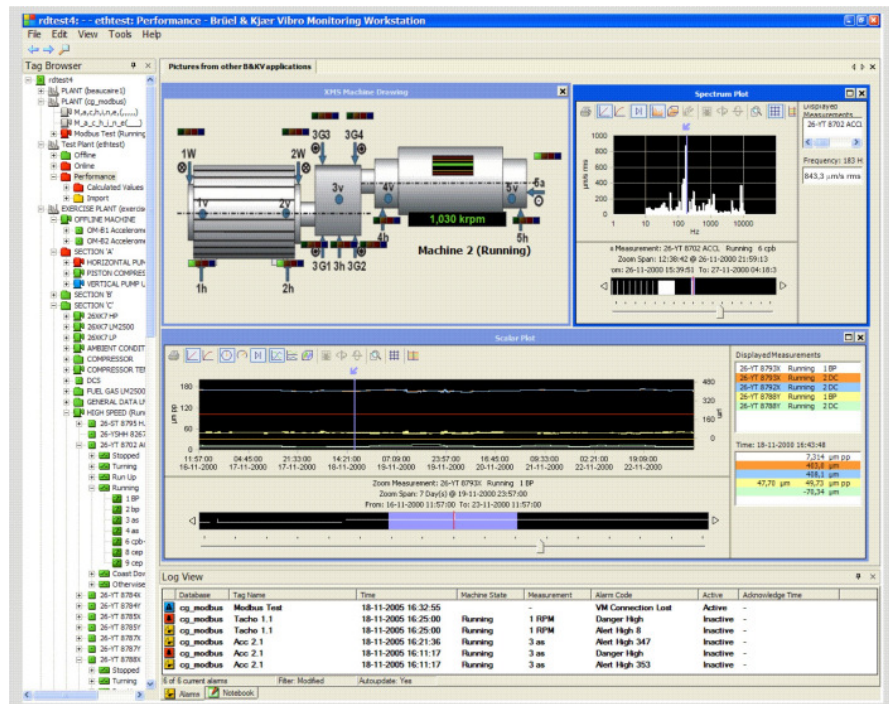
rdtest4: - ethtest: Performance - Brüel & Kjær Vibro Monitoring Workstation

File Edit View Tools Help

Tag Browser

rdtest4
PLANT (beaucaire1)
PLANT (cg_modbus)
M,a,c,h,i,n,e,(.....)
M_a_c_h_i_n_e_(___)
Modbus Test (Running
Test Plant (ethtest)
Offline
Online
Performance
Calculated Values
Import
EXERCISE PLANT (exercise
OFFLINE MACHINE
OM-B1 Accelerome
OM-B2 Accelerome
SECTION 'A'
HORIZONTAL PUM
PISTON COMPRES
VERTICAL PUMP U
SECTION 'B'
SECTION 'C'
26KK7 HP
26KK7 LM2500
26KK7 LP
AMBIENT CONDIT
COMPRESSOR
COMPRESSOR TEM
DCS
FUEL GAS LM2500
GENERAL DATA LI
HIGH SPEED (Runn
26-ST 8795 H
26-YSHH 8267
26-YT 8702 A
Stopped
Turning
Run Up
Running
1 BP
2 BP
3 as
4 as
6 cpb
8 cep
9 cep
Coast Dow
Otherwise
26-YT 8784
26-YT 8784Y
26-YT 8785X
26-YT 8785Y
26-YT 8787X
26-YT 8787Y
26-YT 8788X
Stopped
Turning

Pictures from other B&KV applications

XMS Machine Drawing

1W 2W 3G3 3G4 1v 2v 3v 4v 5v 6a 4h 5h 1h 2h 3G1 3h 3G2

1,030 krpm

Machine 2 (Running)

Spectrum Plot

1000
800
600
400
200
0
μm/s rms
1 10 100 1000 10000
Hz

Displayed Measurements
26-YT 8702 ACCL
Frequency: 183 H
843,3 μm/s rms

Measurement: 26-YT 8702 ACCL Running 6 cpb
Zoom Span: 12:38:42 @ 26-11-2000 21:59:13
om: 26-11-2000 15:39:51 To: 27-11-2000 04:18:3

Scalar Plot

180
120
60
0
μm pp
480
320
160
0
μm

11:57:00 16-11-2000
04:45:00 17-11-2000
21:33:00 17-11-2000
14:21:00 18-11-2000
07:09:00 19-11-2000
23:57:00 19-11-2000
16:45:00 20-11-2000
09:33:00 21-11-2000
02:21:00 22-11-2000
19:09:00 22-11-2000

Zoom Measurement: 26-YT 8793X Running 1 BP
Zoom Span: 7 Day(s) @ 19-11-2000 23:57:00
From: 16-11-2000 11:57:00 To: 23-11-2000 11:57:00

Displayed Measurements
| | | |
|---|---|---|
| 26-YT 8793X | Running | 1 BP |
| 26-YT 8793X | Running | 2 DC |
| 26-YT 8792X | Running | 2 DC |
| 26-YT 8788Y | Running | 1 BP |
| 26-YT 8788Y | Running | 2 DC |

Time: 18-11-2000 16:43:48
7,314 μm pp
403,6 μm
408,1 μm
47,70 μm 49,73 μm pp
-78,34 μm

Log View

| Database | Tag Name | Time | Machine State | Measurement | Alarm Code | Active | Acknowledge Time |
|---|---|---|---|---|---|---|---|
| cg_modbus | Modbus Test | 18-11-2005 16:32:55 | | - | VM Connection Lost | Active | - |
| cg_modbus | Tacho 1.1 | 18-11-2005 16:25:00 | Running | 1 RPM | Danger High | Inactive | - |
| cg_modbus | Tacho 1.1 | 18-11-2005 16:25:00 | Running | 1 RPM | Alert High 8 | Inactive | - |
| cg_modbus | Acc 2.1 | 18-11-2005 16:21:36 | Running | 3 as | Alert High 347 | Inactive | - |
| cg_modbus | Acc 2.1 | 18-11-2005 16:11:17 | Running | 3 as | Danger High | Inactive | - |
| cg_modbus | Acc 2.1 | 18-11-2005 16:11:17 | Running | 3 as | Alert High 353 | Inactive | - |

6 of 6 current alarms Filter: Modified Autoupdate: Yes

Alarm Notebook